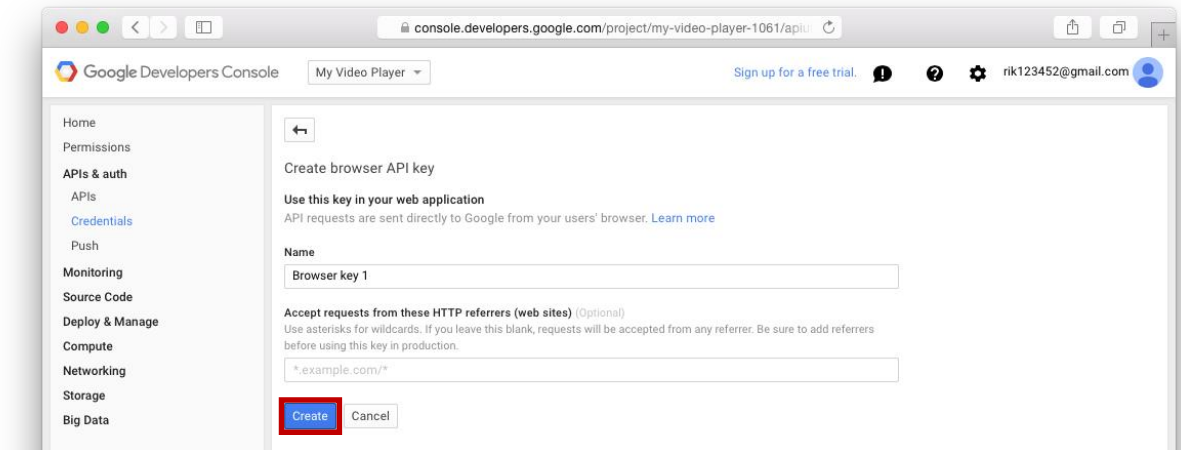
console.developers.google.com/project/my-video-player-1061/apiu

Google Developers Console

My Video Player

Sign up for a free trial.

rik123452@gmail.com

Home
Permissions
APIs & auth
APIs
Credentials
Push
Monitoring
Source Code
Deploy & Manage
Compute
Networking
Storage
Big Data

Create browser API key

Use this key in your web application
API requests are sent directly to Google from your users' browser. Learn more

Name
Browser key 1

Accept requests from these HTTP referrers (web sites) (Optional)
Use asterisks for wildcards. If you leave this blank, requests will be accepted from any referrer. Be sure to add referrers before using this key in production.

*.example.com/*

Create Cancel